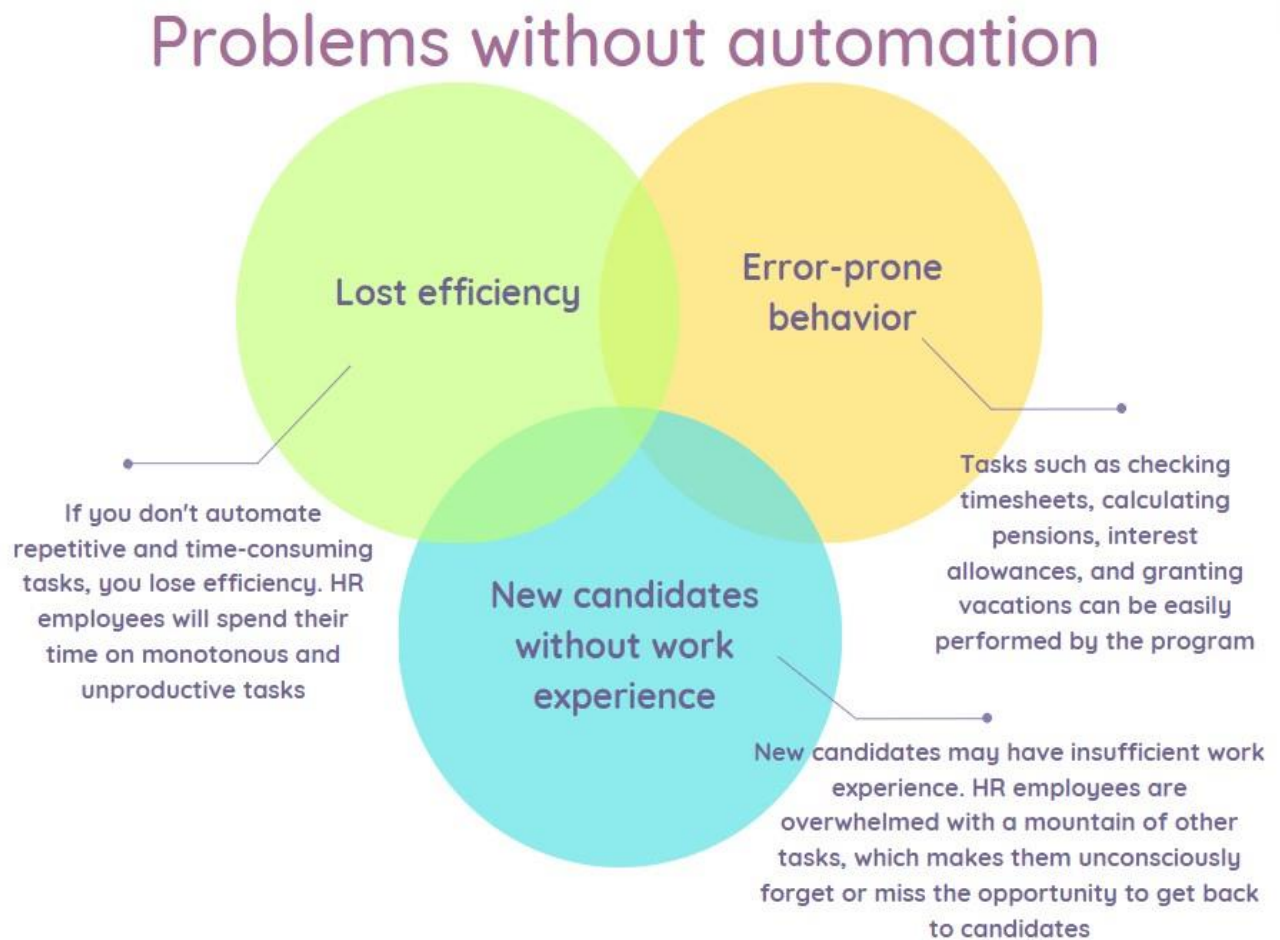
Problems without automation

Lost efficiency

Error-prone behavior

If you don't automate repetitive and time-consuming tasks, you lose efficiency. HR employees will spend their time on monotonous and unproductive tasks

Tasks such as checking timesheets, calculating pensions, interest allowances, and granting vacations can be easily performed by the program

New candidates without work experience

New candidates may have insufficient work experience. HR employees are overwhelmed with a mountain of other tasks, which makes them unconsciously forget or miss the opportunity to get back to candidates